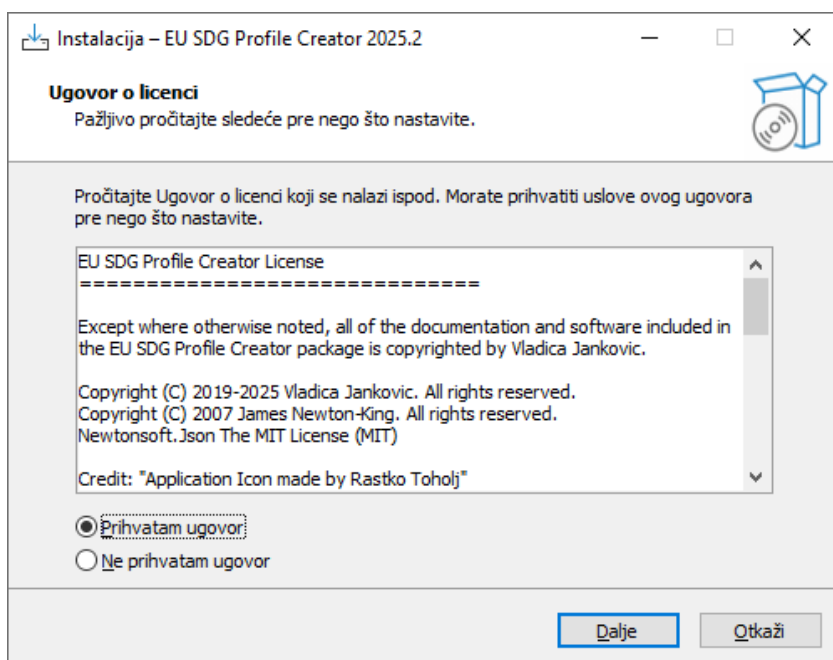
Instalacija – EU SDG Profile Creator 2025.2

Ugovor o licenci
Pažljivo pročitajte sledeće pre nego što nastavite.

Pročitajte Ugovor o licenci koji se nalazi ispod. Morate prihvatiti uslove ovog ugovora pre nego što nastavite.

EU SDG Profile Creator License
==============================

Except where otherwise noted, all of the documentation and software included in the EU SDG Profile Creator package is copyrighted by Vladica Jankovic.

Copyright (C) 2019-2025 Vladica Jankovic. All rights reserved.
Copyright (C) 2007 James Newton-King. All rights reserved.
Newtonsoft.Json The MIT License (MIT)

Credit: "Application Icon made by Rastko Toholj"

Prihvatam ugovor
Ne prihvatam ugovor

Dalje
Otkaži